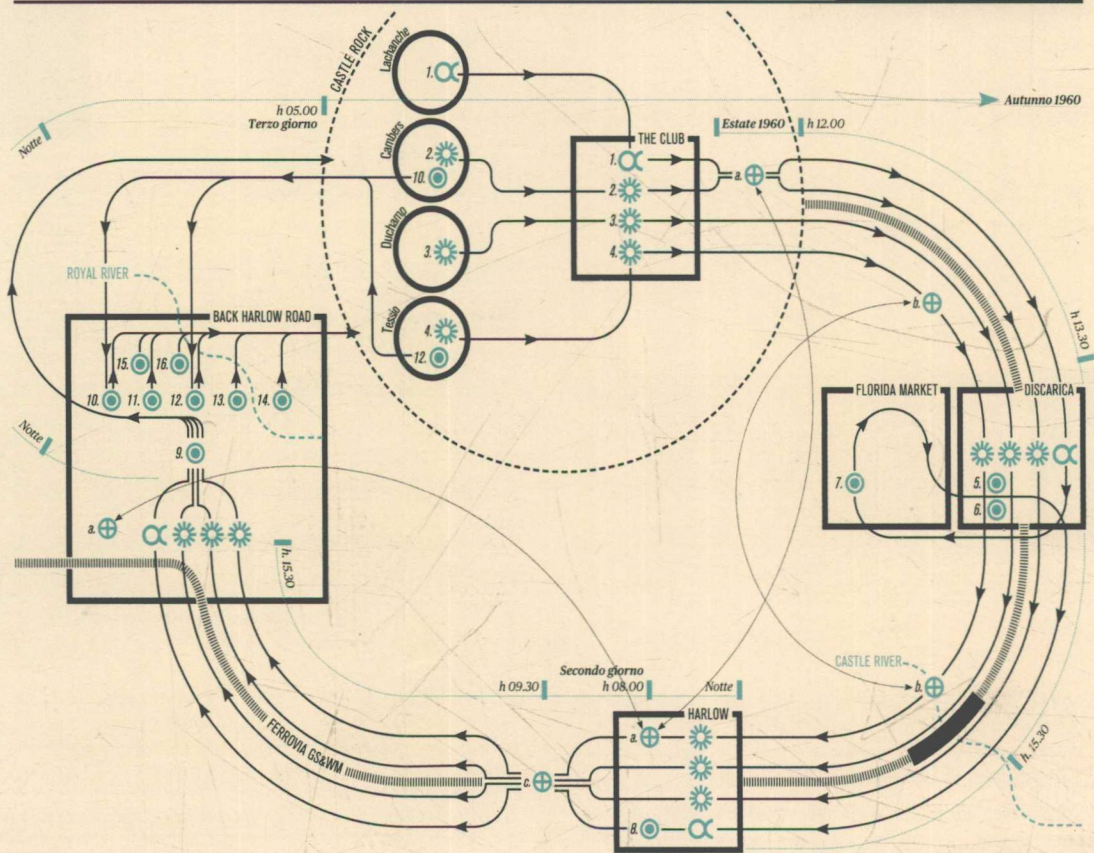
CASTLE ROCK
Lachance
1.
h 05.00
Terzo giorno
Autunno 1960
Notte
Chambers
2.
10.
THE CLUB
1.
2.
3.
4.
Estate 1960
h 12.00
a.
Duchamp
3.
ROYAL RIVER
Tessio
4.
12.
b.
BACK HARLOW ROAD
15.
16.
10.
11.
12.
13.
14.
h 13.30
FLORIDA MARKET
DISCARICA
Notte
9.
7.
5.
6.
a.
h. 15.30
Secondo giorno
h 09.30
h 08.00
Notte
CASTLE RIVER
b.
FERROVIA GS&WM
HARLOW
a.
c.
8.
h. 15.30